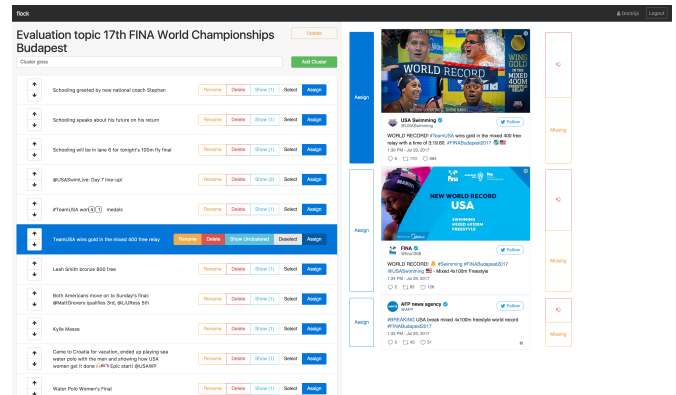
flock

Dmitrijs Logout

Evaluation topic 17th FINA World Championships Budapest

Update

Cluster gloss

Add Cluster

Schooling greeted by new national coach Stephan
Rename Delete Show (1) Select Assign

Schooling speaks about his future on his return
Rename Delete Show (1) Select Assign

Schooling will be in lane 6 for tonight's 100m fly final
Rename Delete Show (1) Select Assign

@USASwimLive: Day 7 line-up!
Rename Delete Show (2) Select Assign

#TeamUSA won 4 1 medals
Rename Delete Show (1) Select Assign

TeamUSA wins gold in the mixed 400 free relay
Rename Delete Show Unclustered Deselect Assign

Leah Smith bronze 800 free
Rename Delete Show (1) Select Assign

Both Americans move on to Sunday's final: @MattGrevers qualifies 3rd, @LizRess 5th
Rename Delete Show (1) Select Assign

Kylie Masse
Rename Delete Show (1) Select Assign

Came to Croatia for vacation, ended up playing sea water polo with the men and showing how USA women get it done 🇺🇸Epic start! @USAWP
Rename Delete Show (1) Select Assign

Water Polo Women's Final
Rename Delete Show (1) Select Assign

Assign

WORLD RECORD

MIXED 400M FREESTYLE RELAY

USA Swimming
@USASwimming
Follow

WORLD RECORD! #TeamUSA wins gold in the mixed 400 free relay with a time of 3:19:60. #FINABudapest2017 🇺🇸
1:30 PM - Jul 29, 2017
5 170 684

Missing

Assign

NEW WORLD RECORD
USA
SWIMMING
MIXED 4X100M FREESTYLE

FINA
@fina1908
Follow

WORLD RECORD! 🏅 #Swimming #FINABudapest2017 @USASwimming 🇺🇸 - Mixed 4x100m Freestyle
1:34 PM - Jul 29, 2017
2 86 128

Missing

Assign

AFP news agency
@AFP
Follow

#BREAKING USA break mixed 4x100m freestyle world record #FINABudapest2017
1:30 PM - Jul 29, 2017
3 40 21

Missing